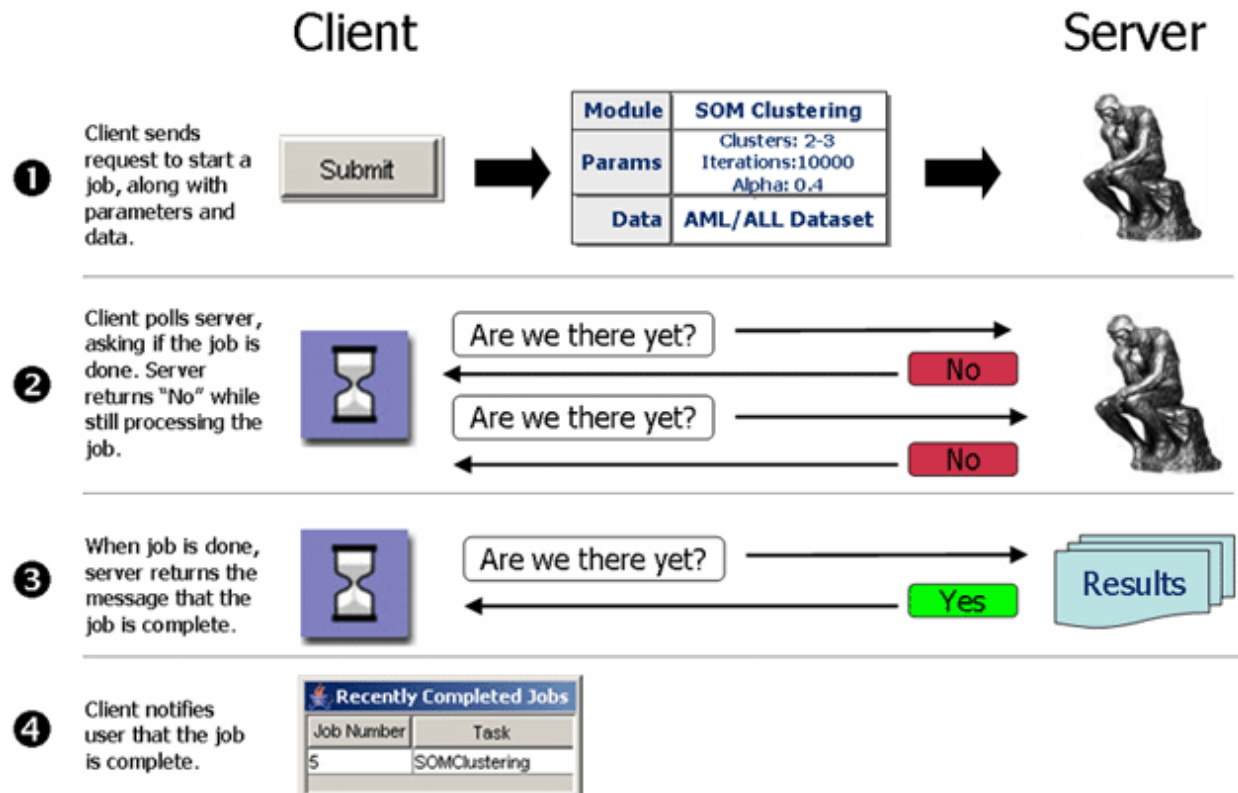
Client

Server

❶ Client sends request to start a job, along with parameters and data.

Submit

| Module | SOM Clustering |
|---|---|
| Params | Clusters: 2-3 Iterations:10000 Alpha: 0.4 |
| Data | AML/ALL Dataset |

❷ Client polls server, asking if the job is done. Server returns "No" while still processing the job.

Are we there yet?

No

Are we there yet?

No

❸ When job is done, server returns the message that the job is complete.

Are we there yet?

Yes

Results

❹ Client notifies user that the job is complete.

Recently Completed Jobs

| Job Number | Task |
|---|---|
| 5 | SOMClustering |